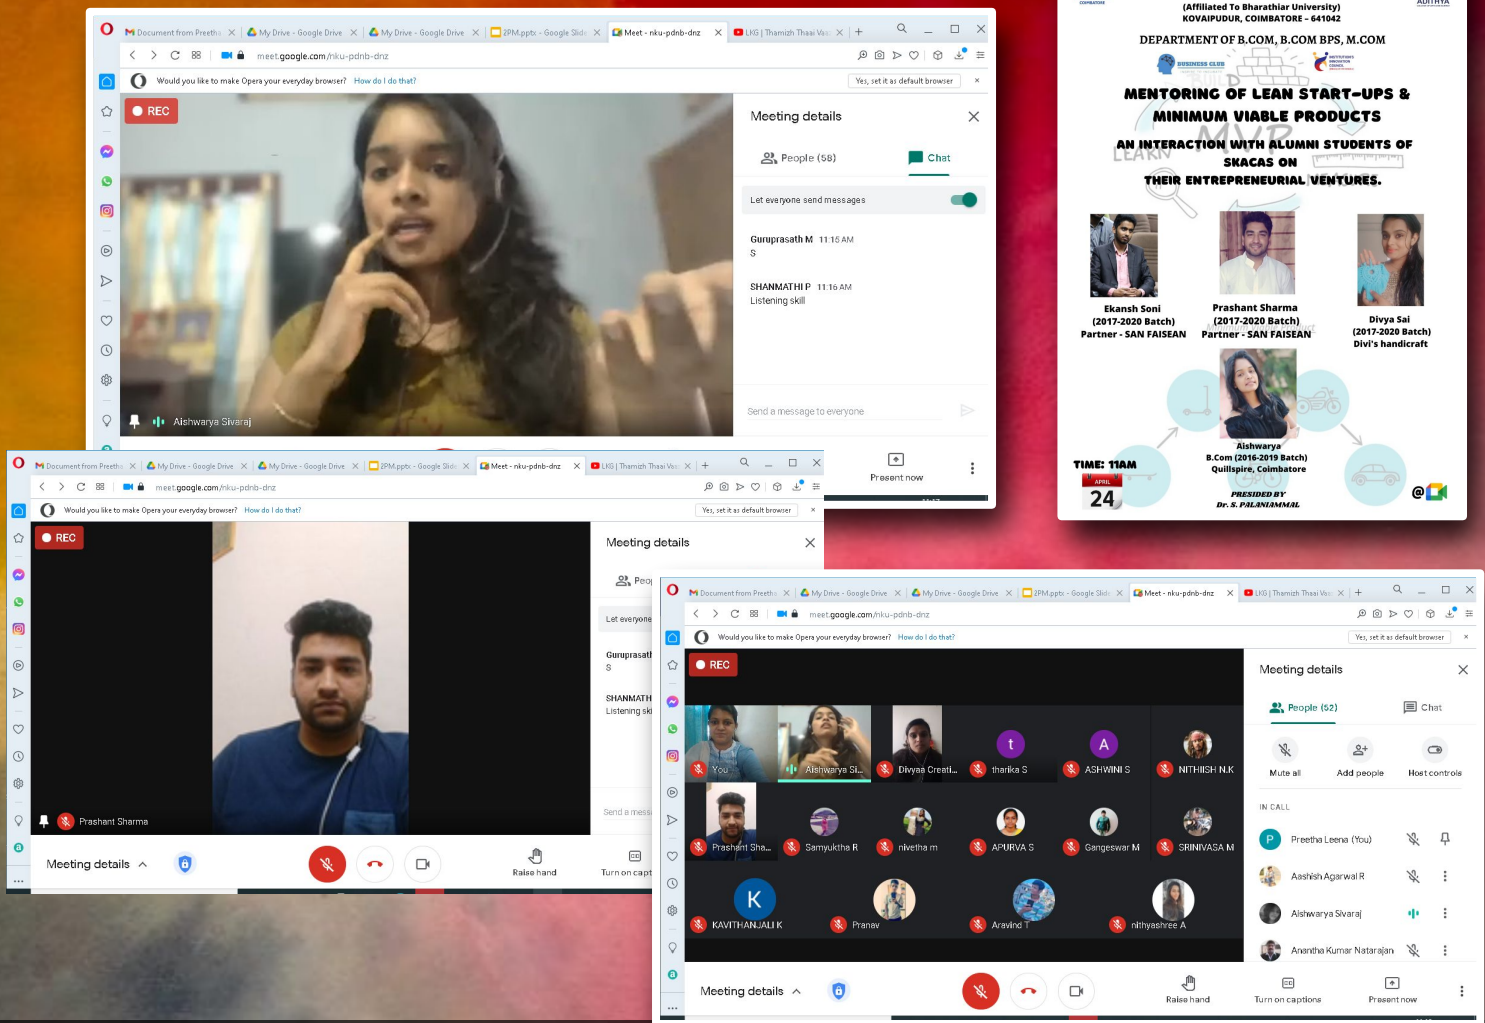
Document from Preetha | My Drive - Google Drive | My Drive - Google Drive | 2PM.pptx - Google Slides | Meet - nku-pdnb-dnz | LKG | Thamizh Thaai Vaz

meet.google.com/nku-pdnb-dnz

Would you like to make Opera your everyday browser? How do I do that?

Yes, set it as default browser

REC

Aishwarya Sivaraj

Meeting details

People (58)

Chat

Let everyone send messages

Guruprasath M 11:15 AM
S

SHANMATHI P 11:16 AM
Listening skill

Send a message to everyone

Present now

(Affiliated To Bharathiar University)
KOVAIPUDUR, COIMBATORE - 641042

DEPARTMENT OF B.COM, B.COM BPS, M.COM

BUSINESS CLUB

MENTORING OF LEAN START-UPS & MINIMUM VIABLE PRODUCTS

AN INTERACTION WITH ALUMNI STUDENTS OF SKACAS ON THEIR ENTREPRENEURIAL VENTURES.

Ekansh Soni
(2017-2020 Batch)
Partner - SAN FAISEAN

Prashant Sharma
(2017-2020 Batch)
Partner - SAN FAISEAN

Divya Sai
(2017-2020 Batch)
Divi's handicraft

Aishwarya
B.Com (2016-2019 Batch)
Quillspire, Coimbatore

TIME: 11AM

APRIL
24

PRESIDED BY
Dr. S. PALANIAMMAL

Document from Preetha | My Drive - Google Drive | My Drive - Google Drive | 2PM.pptx - Google Slides | Meet - nku-pdnb-dnz | LKG | Thamizh Thaai Vaz

meet.google.com/nku-pdnb-dnz

Would you like to make Opera your everyday browser? How do I do that?

Yes, set it as default browser

REC

Prashant Sharma

Meeting details

Peo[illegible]

Let everyone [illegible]

Guruprasat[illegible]
S

SHANMATH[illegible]
Listening ski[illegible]

Send a mess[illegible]

Meeting details

Raise hand

Turn on capt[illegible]

Document from Preetha | My Drive - Google Drive | My Drive - Google Drive | 2PM.pptx - Google Slides | Meet - nku-pdnb-dnz | LKG | Thamizh Thaai Vaz

meet.google.com/nku-pdnb-dnz

Would you like to make Opera your everyday browser? How do I do that?

Yes, set it as default browser

REC

You | Aishwarya Si... | Divyaa Creati... | tharika S | ASHWINI S | NITHIISH N.K
Prashant Sha... | Samyuktha R | nivetha m | APURVA S | Gangeswar M | SRINIVASA M
KAVITHANJALI K | Pranav | Aravind T | nithyashree A

Meeting details

People (52)

Chat

Mute all

Add people

Host controls

IN CALL

Preetha Leena (You)

Aashish Agarwal R

Aishwarya Sivaraj

Anantha Kumar Natarajan

Meeting details

Raise hand

Turn on captions

Present now